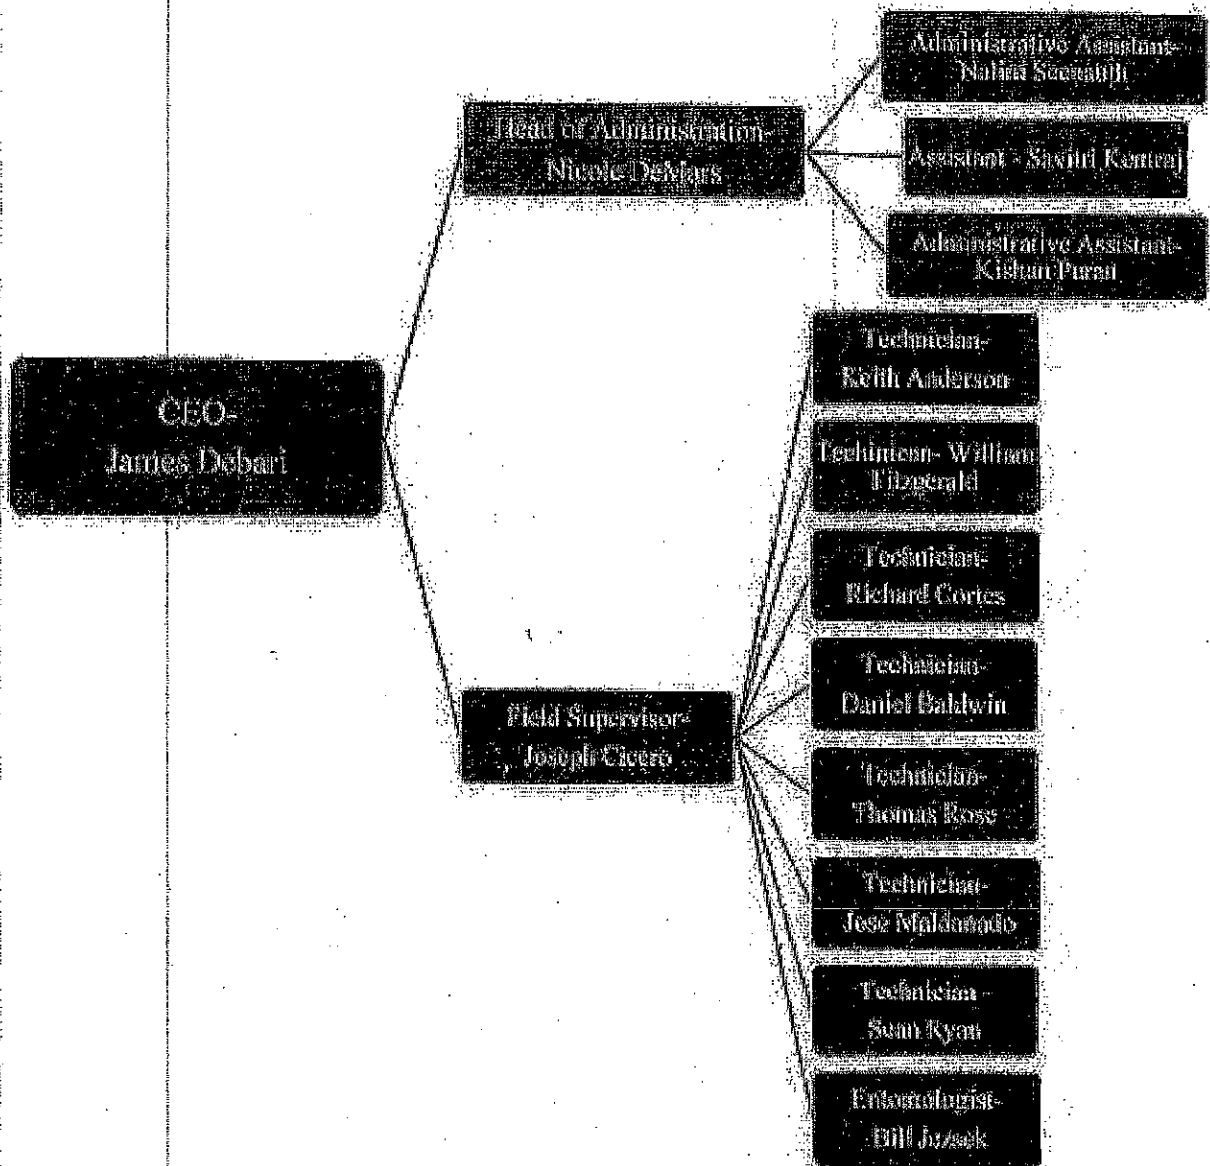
CEO-
James Debari

Head of Administration-
Nicole DeMars

Administrative Assistant-
Nalini Seenath

Assistant - Savitri Kentraj

Administrative Assistant-
Kishan Puran

Field Supervisor-
Joseph Cicero

Technician-
Keith Anderson

Technician- William
Fitzgerald

Technician-
Richard Cortes

Technician-
Daniel Baldwin

Technician-
Thomas Rose

Technician-
Jose Maldonado

Technician -
Sean Ryan

Entomologist-
Bill Jezsek